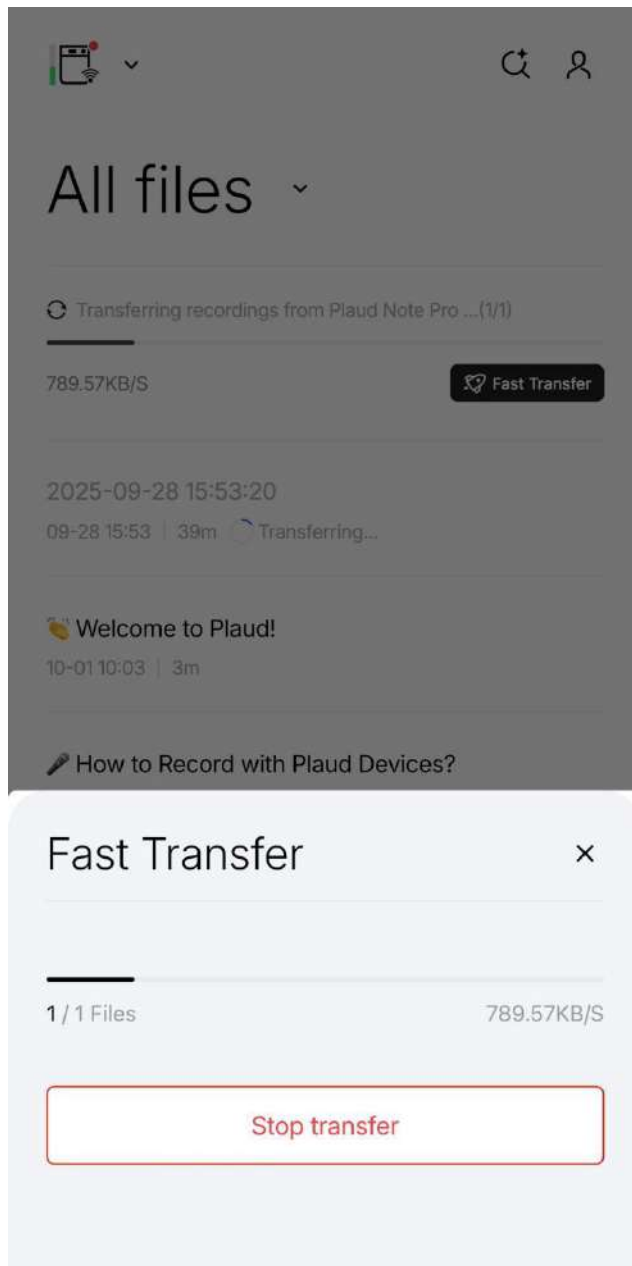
All files

Transferring recordings from Plaud Note Pro ...(1/1)

789.57KB/S

Fast Transfer

2025-09-28 15:53:20

09-28 15:53 | 39m Transferring...

👏 Welcome to Plaud!

10-01 10:03 | 3m

🎤 How to Record with Plaud Devices?

Fast Transfer

×

1 / 1 Files

789.57KB/S

Stop transfer